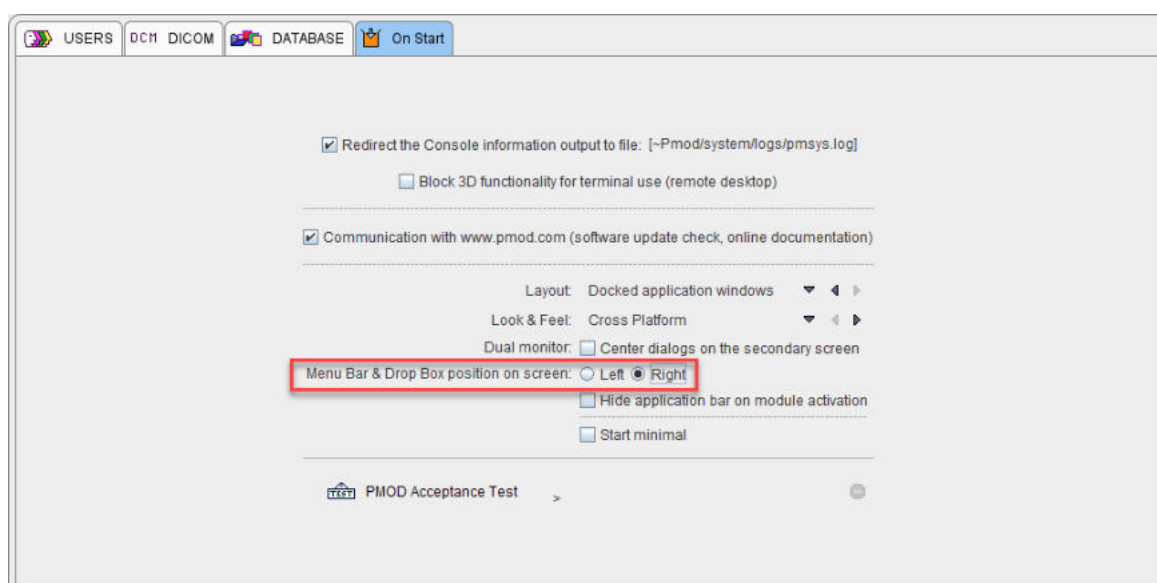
USERS DCM DICOM DATABASE On Start

Redirect the Console information output to file: [~Pmod/system/logs/pmsys.log]

Block 3D functionality for terminal use (remote desktop)

Communication with www.pmod.com (software update check, online documentation)

Layout: Docked application windows

Look & Feel: Cross Platform

Dual monitor: Center dialogs on the secondary screen

Menu Bar & Drop Box position on screen: Left Right

Hide application bar on module activation

Start minimal

TEST PMOD Acceptance Test >